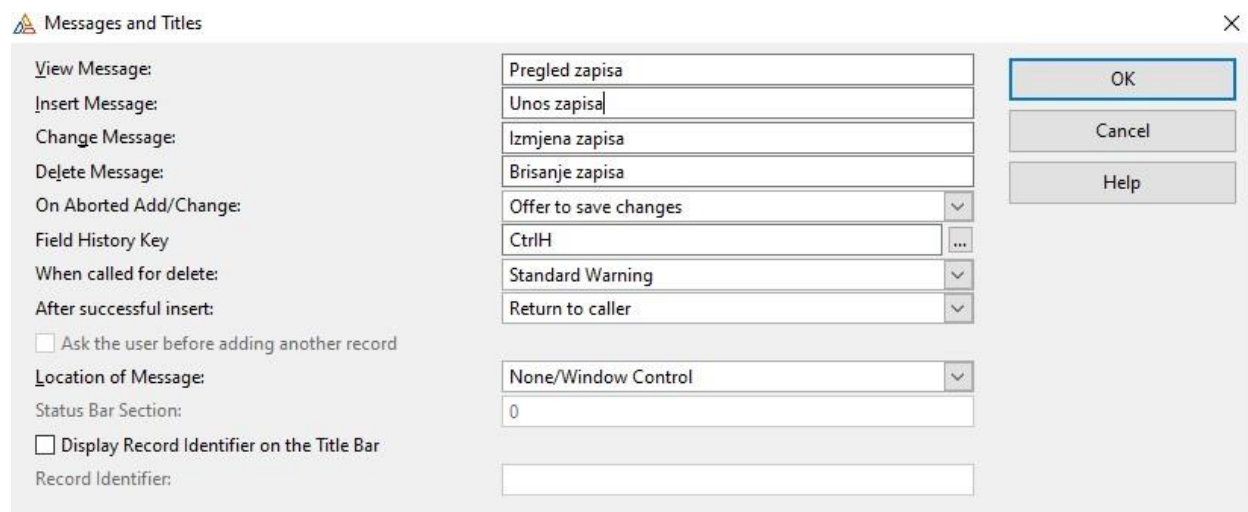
Messages and Titles
×

View Message: Pregled zapisa
Insert Message: Unos zapisa
Change Message: Izmjena zapisa
Delete Message: Brisanje zapisa
On Aborted Add/Change: Offer to save changes
Field History Key CtrlH ...
When called for delete: Standard Warning
After successful insert: Return to caller
Ask the user before adding another record
Location of Message: None/Window Control
Status Bar Section: 0
Display Record Identifier on the Title Bar
Record Identifier:

OK
Cancel
Help